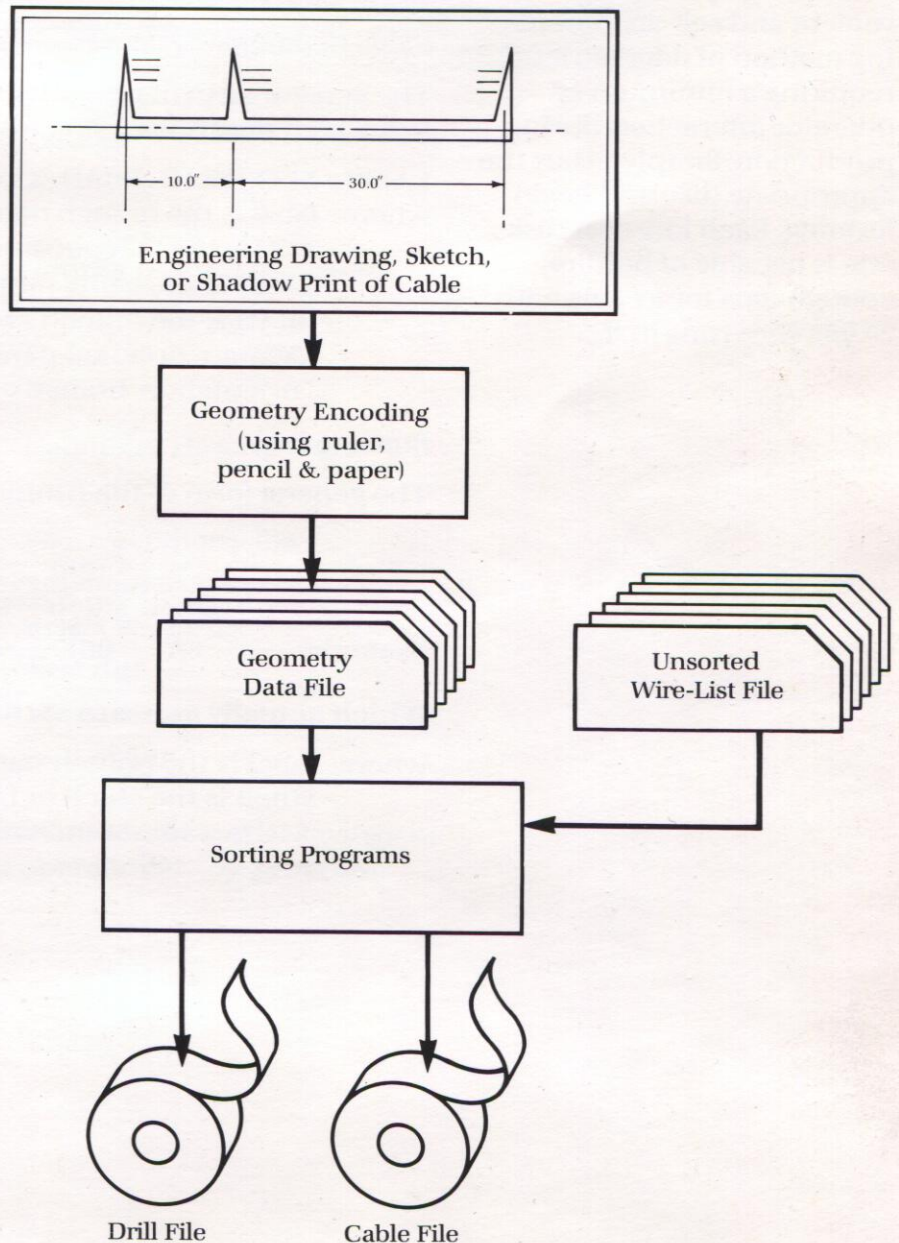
10.0"

30.0"

Engineering Drawing, Sketch, or Shadow Print of Cable

Geometry Encoding (using ruler, pencil & paper)

Geometry Data File

Unsorted Wire-List File

Sorting Programs

Drill File

Cable File